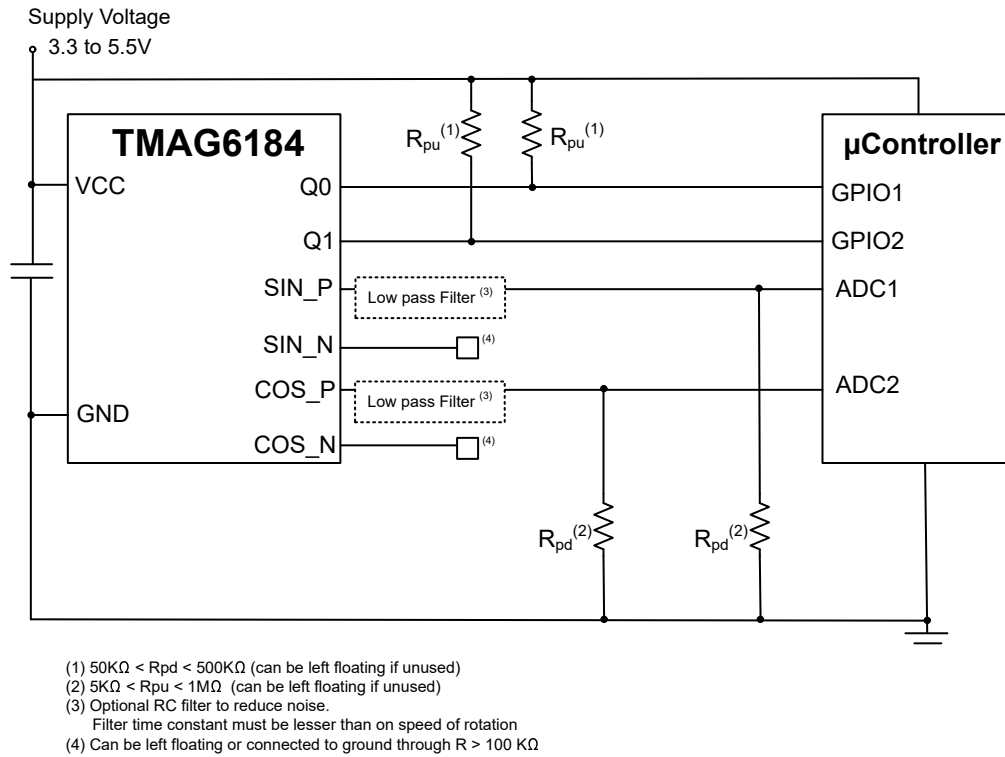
Supply Voltage
3.3 to 5.5V

TMAG6184

VCC
Q0
Q1
SIN_P
SIN_N
COS_P
GND
COS_N

$R_{pu}^{(1)}$ $R_{pu}^{(1)}$

µController
GPIO1
GPIO2
ADC1
ADC2

Low pass Filter $^{(3)}$
$^{(4)}$
Low pass Filter $^{(3)}$
$^{(4)}$

$R_{pd}^{(2)}$ $R_{pd}^{(2)}$

(1) 50KΩ < Rpd < 500KΩ (can be left floating if unused)
(2) 5KΩ < Rpu < 1MΩ (can be left floating if unused)
(3) Optional RC filter to reduce noise.
Filter time constant must be lesser than on speed of rotation
(4) Can be left floating or connected to ground through R > 100 KΩ